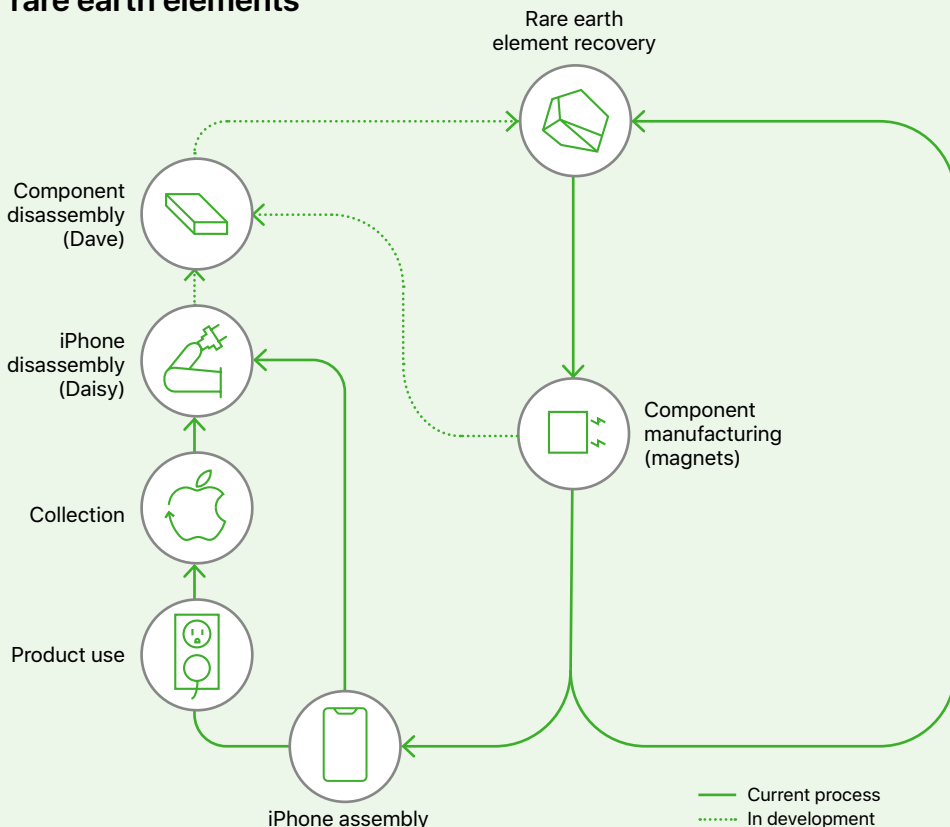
Rare earth elements

Rare earth element recovery

Component disassembly (Dave)

iPhone disassembly (Daisy)

Collection

Product use

Component manufacturing (magnets)

iPhone assembly

Current process
In development